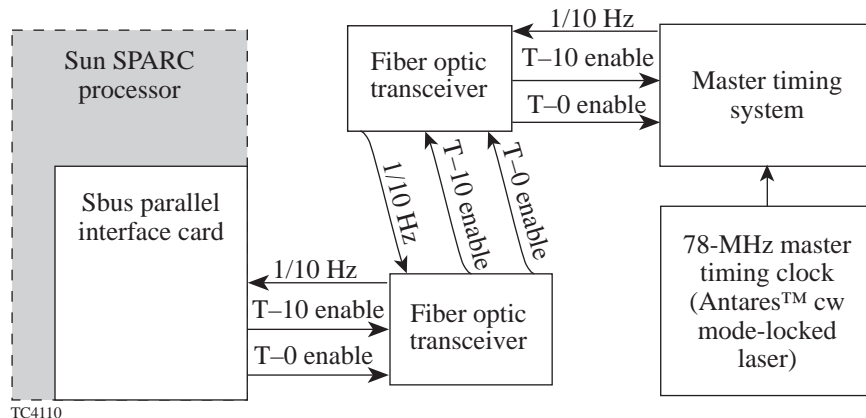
Sun SPARC processor

Sbus parallel interface card

Fiber optic transceiver

1/10 Hz

T–10 enable

T–0 enable

Master timing system

1/10 Hz

T–10 enable

T–0 enable

1/10 Hz

T–10 enable

T–0 enable

Fiber optic transceiver

78-MHz master timing clock (Antares™ cw mode-locked laser)

TC4110